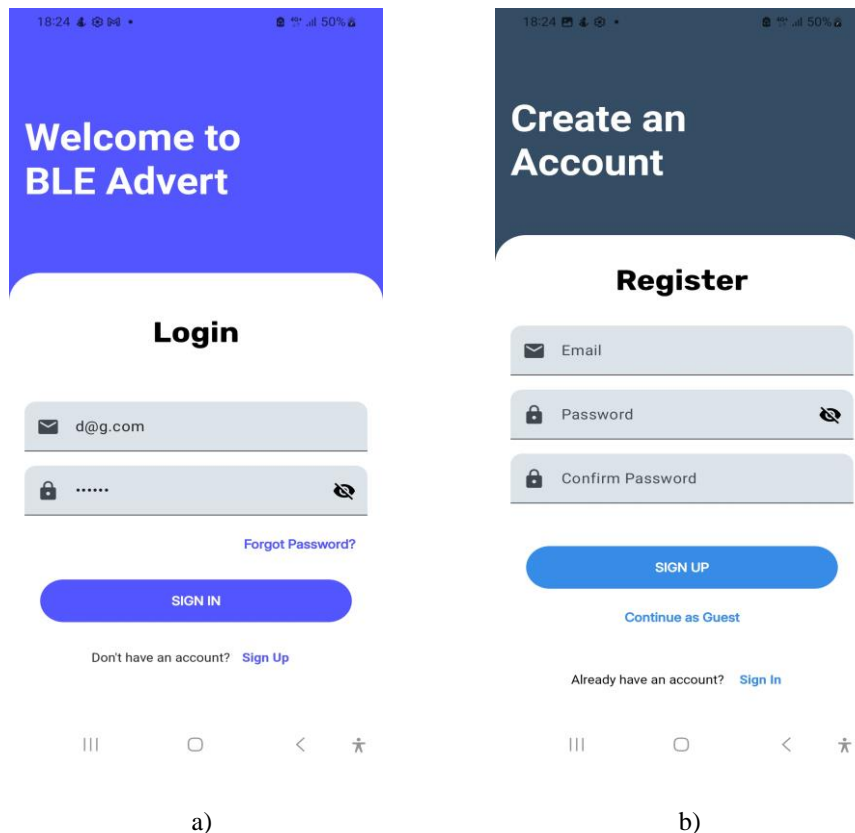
18:24 50%

Welcome to BLE Advert

Login

d@g.com

••••••

Forgot Password?

SIGN IN

Don't have an account? Sign Up

18:24 50%

Create an Account

Register

Email

Password

Confirm Password

SIGN UP

Continue as Guest

Already have an account? Sign In

a)

b)